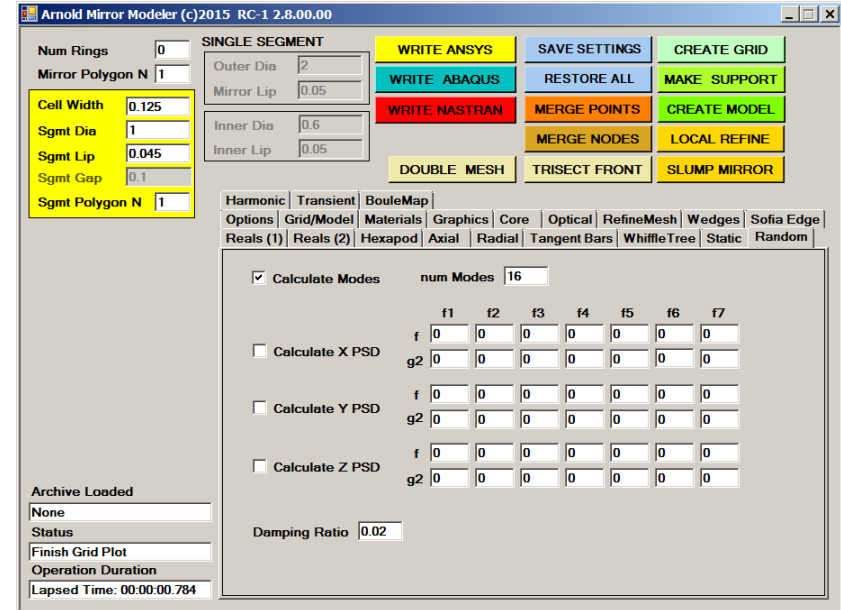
Arnold Mirror Modeler (c)2015 RC-1 2.8.00.00

Num Rings 0
Mirror Polygon N 1

SINGLE SEGMENT
Outer Dia 2
Mirror Lip 0.05

Cell Width 0.125
Sgmt Dia 1
Sgmt Lip 0.045
Sgmt Gap 0.1
Sgmt Polygon N 1

Inner Dia 0.6
Inner Lip 0.05

WRITE ANSYS
SAVE SETTINGS
CREATE GRID
WRITE ABAQUS
RESTORE ALL
MAKE SUPPORT
WRITE NASTRAN
MERGE POINTS
CREATE MODEL
MERGE NODES
LOCAL REFINE
DOUBLE MESH
TRISECT FRONT
SLUMP MIRROR

Harmonic | Transient | BouleMap
Options | Grid/Model | Materials | Graphics | Core | Optical | RefineMesh | Wedges | Sofia Edge
Reals (1) | Reals (2) | Hexapod | Axial | Radial | Tangent Bars | WhiffleTree | Static | Random

Calculate Modes
num Modes 16

| | f1 | f2 | f3 | f4 | f5 | f6 | f7 |
|---|---|---|---|---|---|---|---|
| f | 0 | 0 | 0 | 0 | 0 | 0 | 0 |
| g2 | 0 | 0 | 0 | 0 | 0 | 0 | 0 |

Calculate X PSD

| f | 0 | 0 | 0 | 0 | 0 | 0 | 0 |
|---|---|---|---|---|---|---|---|
| g2 | 0 | 0 | 0 | 0 | 0 | 0 | 0 |

Calculate Y PSD

| f | 0 | 0 | 0 | 0 | 0 | 0 | 0 |
|---|---|---|---|---|---|---|---|
| g2 | 0 | 0 | 0 | 0 | 0 | 0 | 0 |

Calculate Z PSD

Damping Ratio 0.02

Archive Loaded
None
Status
Finish Grid Plot
Operation Duration
Lapsed Time: 00:00:00.784